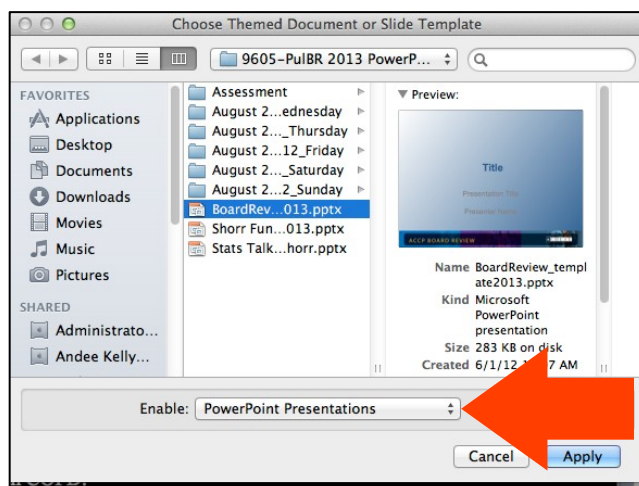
Choose Themed Document or Slide Template

9605-PulBR 2013 PowerP...

FAVORITES
Applications
Desktop
Documents
Downloads
Movies
Music
Pictures

SHARED
Administrato...
Andee Kelly...

Assessment
August 2...ednesday
August 2..._Thursday
August 2...12_Friday
August 2..._Saturday
August 2...2_Sunday
BoardRev...013.pptx
Shorr Fun...013.pptx
Stats Talk...horr.pptx

Preview:

Title
Presentation Title
Presenter Name
ACCP BOARD REVIEW

Name BoardReview_template2013.pptx
Kind Microsoft PowerPoint presentation
Size 283 KB on disk
Created 6/1/12 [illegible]7 AM

Enable: PowerPoint Presentations

Cancel
Apply